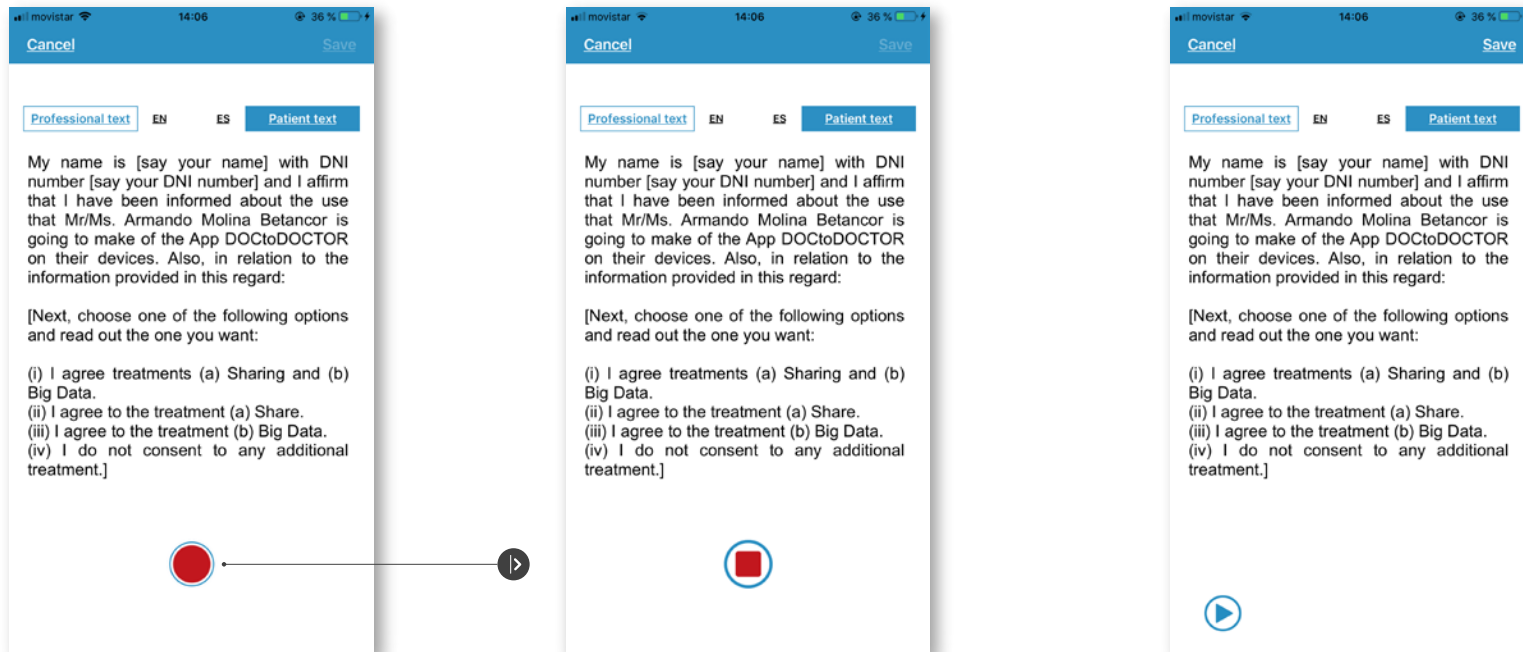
movistar 14:06 36 %

Cancel Save

Professional text EN ES Patient text

My name is [say your name] with DNI number [say your DNI number] and I affirm that I have been informed about the use that Mr/Ms. Armando Molina Betancor is going to make of the App DOCtoDOCTOR on their devices. Also, in relation to the information provided in this regard:

[Next, choose one of the following options and read out the one you want:

(i) I agree treatments (a) Sharing and (b) Big Data.
(ii) I agree to the treatment (a) Share.
(iii) I agree to the treatment (b) Big Data.
(iv) I do not consent to any additional treatment.]

movistar 14:06 36 %

Cancel Save

Professional text EN ES Patient text

My name is [say your name] with DNI number [say your DNI number] and I affirm that I have been informed about the use that Mr/Ms. Armando Molina Betancor is going to make of the App DOCtoDOCTOR on their devices. Also, in relation to the information provided in this regard:

[Next, choose one of the following options and read out the one you want:

(i) I agree treatments (a) Sharing and (b) Big Data.
(ii) I agree to the treatment (a) Share.
(iii) I agree to the treatment (b) Big Data.
(iv) I do not consent to any additional treatment.]

movistar 14:06 36 %

Cancel Save

Professional text EN ES Patient text

My name is [say your name] with DNI number [say your DNI number] and I affirm that I have been informed about the use that Mr/Ms. Armando Molina Betancor is going to make of the App DOCtoDOCTOR on their devices. Also, in relation to the information provided in this regard:

[Next, choose one of the following options and read out the one you want:

(i) I agree treatments (a) Sharing and (b) Big Data.
(ii) I agree to the treatment (a) Share.
(iii) I agree to the treatment (b) Big Data.
(iv) I do not consent to any additional treatment.]